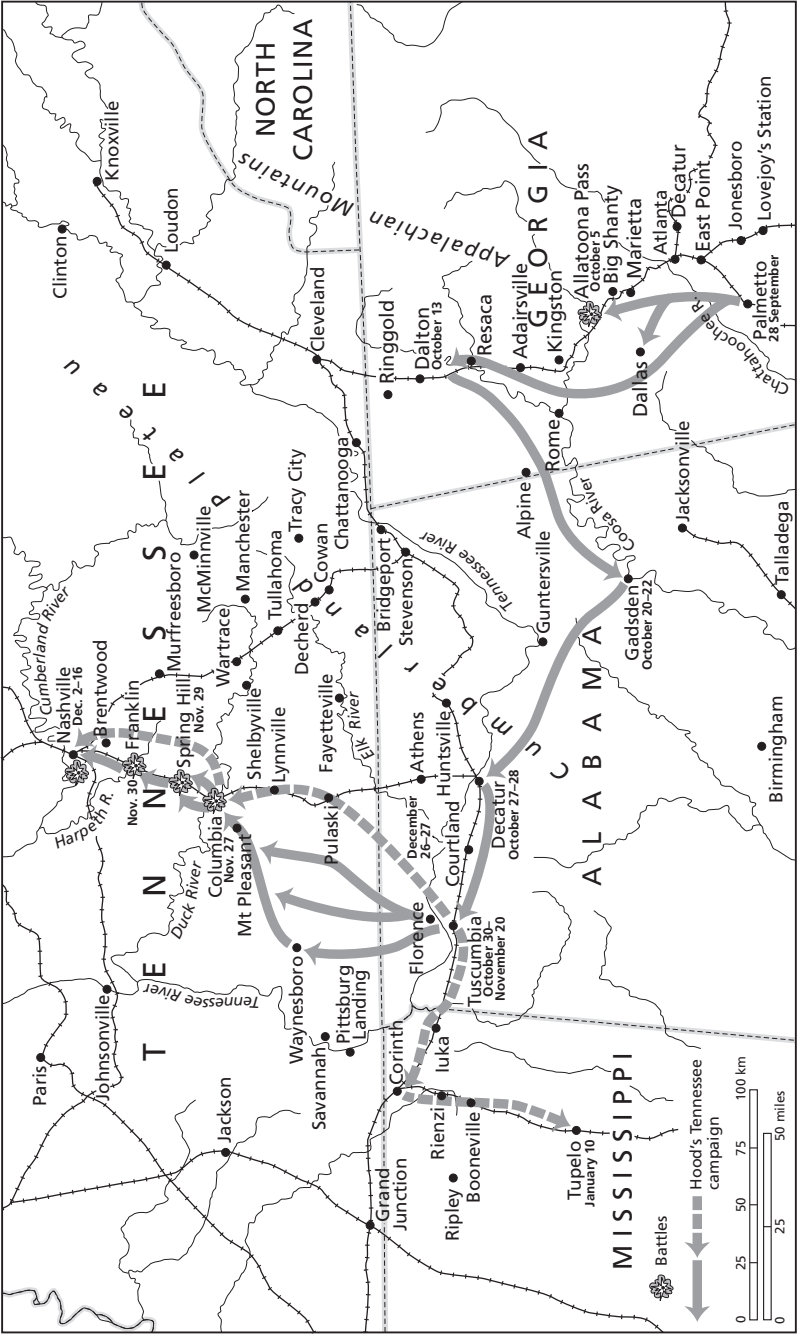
NORTH CAROLINA
Appalachian Mountains
GEORGIA
TENNESSEE
Cumberland Plateau
ALABAMA
MISSISSIPPI
Knoxville
Loudon
Clinton
Cleveland
Ringgold
Dalton October 13
Resaca
Adairsville
Kingston
Allatoona Pass October 5
Big Shanty
Marietta
Atlanta
Decatur
East Point
Jonesboro
Lovejoy's Station
Palmetto 28 September
Chattahoochee R.
Dallas
Rome
Coosa River
Jacksonville
Talladega
Alpine
Guntersville
Gadsden October 20–22
Birmingham
Chattanooga
Bridgeport
Stevenson
Tennessee River
Tracy City
McMinnville
Manchester
Tullahoma
Cowan
Decherd
Wartrace
Murfreesboro
Nashville Dec. 2–16
Cumberland River
Brentwood
Franklin Nov. 30
Spring Hill Nov. 29
Shelbyville
Lynnville
Fayetteville
Elk River
Athens
Huntsville
Decatur October 27–28
Courtland
Columbia Nov. 27
Harpeth R.
Mt Pleasant
Pulaski
December 26–27
Duck River
Florence
Tuscumbia October 30– November 20
Waynesboro
Tennessee River
Pittsburg Landing
Savannah
Iuka
Corinth
Rienzi
Booneville
Ripley
Tupelo January 10
Grand Junction
Jackson
Johnsonville
Paris
Battles
Hood's Tennessee campaign
0 25 50 75 100 km
0 25 50 miles